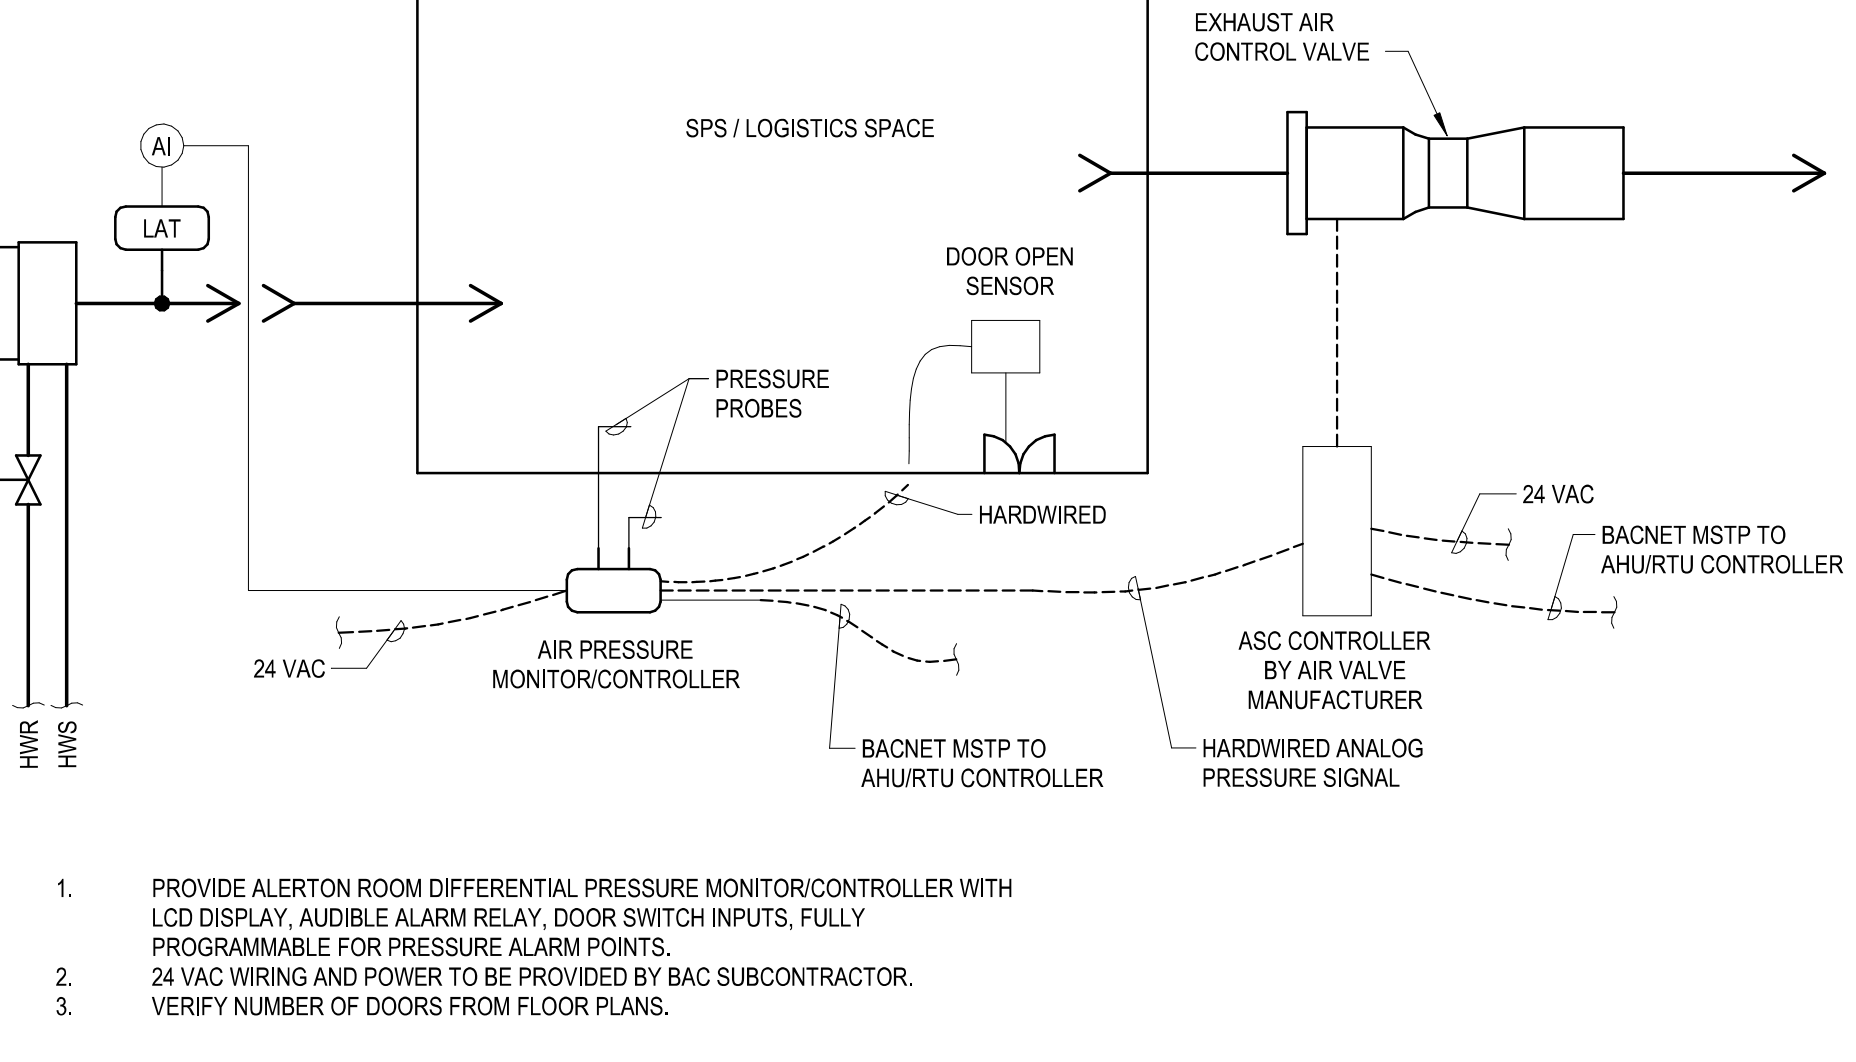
EXHAUST AIR CONTROL VALVE

SPS / LOGISTICS SPACE

AI

LAT

DOOR OPEN SENSOR

PRESSURE PROBES

HARDWIRED

24 VAC

BACNET MSTP TO AHU/RTU CONTROLLER

24 VAC

AIR PRESSURE MONITOR/CONTROLLER

ASC CONTROLLER BY AIR VALVE MANUFACTURER

BACNET MSTP TO AHU/RTU CONTROLLER

HARDWIRED ANALOG PRESSURE SIGNAL

HWR

HWS

1. PROVIDE ALERTON ROOM DIFFERENTIAL PRESSURE MONITOR/CONTROLLER WITH LCD DISPLAY, AUDIBLE ALARM RELAY, DOOR SWITCH INPUTS, FULLY PROGRAMMABLE FOR PRESSURE ALARM POINTS.
2. 24 VAC WIRING AND POWER TO BE PROVIDED BY BAC SUBCONTRACTOR.
3. VERIFY NUMBER OF DOORS FROM FLOOR PLANS.